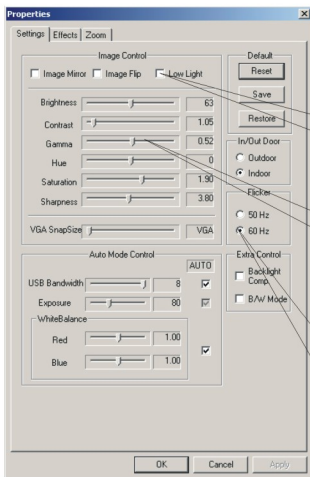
Properties

Settings | Effects | Zoom

Image Control

Image Mirror
Image Flip
Low Light

Brightness 63
Contrast 1.05
Gamma 0.52
Hue 0
Saturation 1.90
Sharpness 3.80

VGA SnapSize VGA

Default
Reset
Save
Restore

In/Out Door
Outdoor
Indoor

Flicker
50 Hz
60 Hz

Extra Control
Backlight Comp.
B/W Mode

Auto Mode Control
AUTO
USB Bandwidth 8
Exposure 80
WhiteBalance
Red 1.00
Blue 1.00

OK
Cancel
Apply